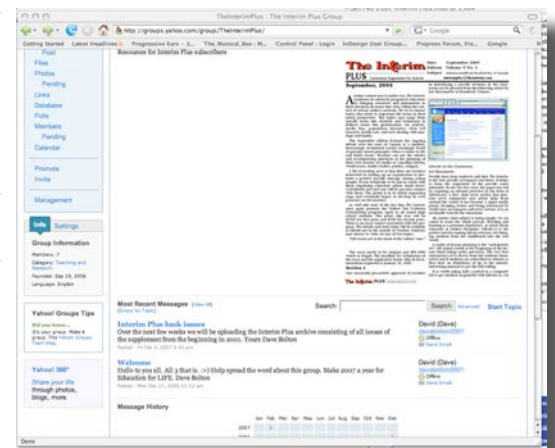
TheInterimPlus : The Interim Plus Group

http://groups.yahoo.com/group/TheInterimPlus/

Getting Started Latest Headlines Progressive Ears - 2... The_Musical_Box : M... Control Panel : Login InDesign User Group... Progress Forum, Vis... Google

Post
Files
Photos
Pending
Links
Database
Polls
Members
Pending
Calendar

Promote
Invite

Management

Info Settings

Group Information

Members: 7
Category: Teaching and Research
Founded: Sep 19, 2006
Language: English

Yahoo! Groups Tips

Did you know...
It's your group. Make it great. The Yahoo! Groups Team Blog.

Yahoo! 360°

Share your life through photos, blogs, more.

Resources for Interim Plus subscribers

The Interim PLUS

September, 2005

Most Recent Messages (View All)
(Group by Topic)

Search: Search Advanced Start Topic

Interim Plus back issues
Over the next few weeks we will be uploading the Interim Plus archive consisting of all issues of the supplement from the beginning in 2001. Yours Dave Bolton
Posted - Fri Feb 2, 2007 2:15 pm

David (Dave)
Offline
Send Email

Welcome
Hello to you all. All 3 that is. :-) Help spread the word about this group. Make 2007 a year for Education for LIFE. Dave Bolton
Posted - Mon Dec 11, 2006 12:12 am

David (Dave)
Offline
Send Email

Message History

| | Jan | Feb | Mar | Apr | May | Jun | Jul | Aug | Sep | Oct | Nov | Dec |
|---|---|---|---|---|---|---|---|---|---|---|---|---|
| 2007 | 1 | | | | | | | | | | | |

Done